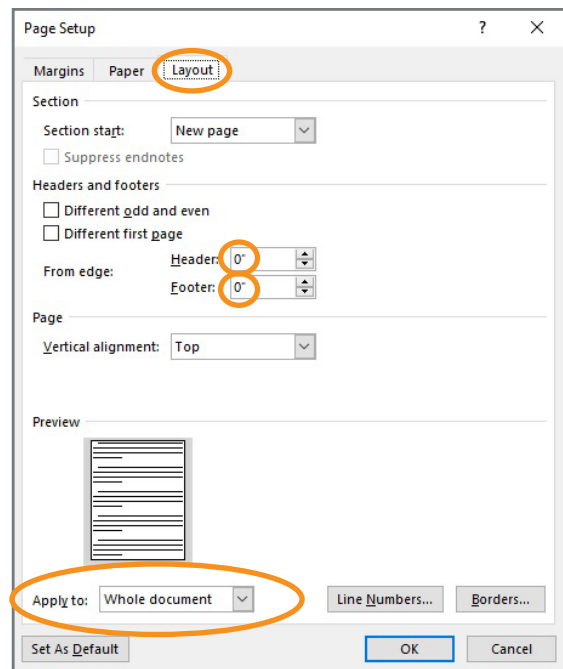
Page Setup
?
×
Margins
Paper
Layout
Section
Section start:
New page
Suppress endnotes
Headers and footers
Different odd and even
Different first page
From edge:
Header:
0"
Footer:
0"
Page
Vertical alignment:
Top
Preview
Apply to:
Whole document
Line Numbers...
Borders...
Set As Default
OK
Cancel